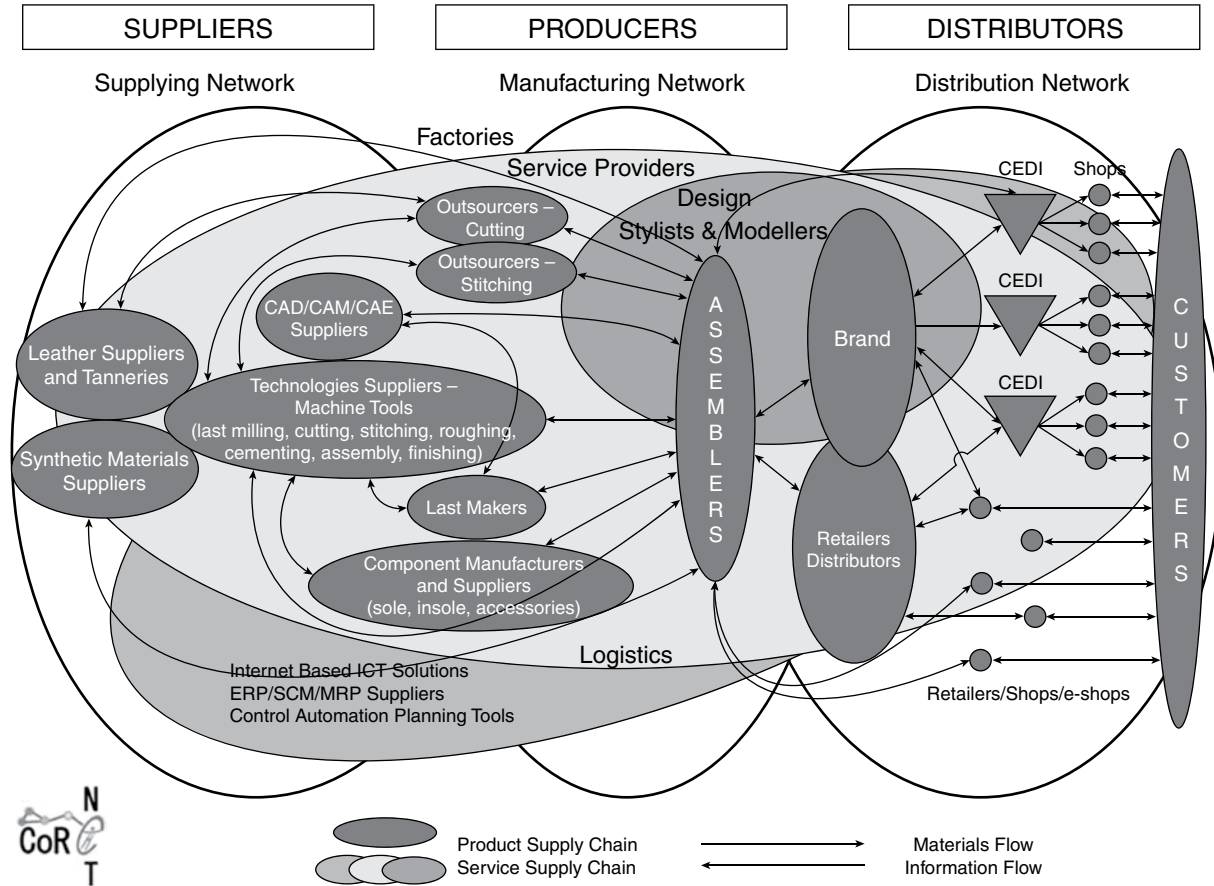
SUPPLIERS

PRODUCERS

DISTRIBUTORS

Supplying Network

Manufacturing Network

Distribution Network

Factories

Service Providers

Design

Stylists & Modellers

CEDI

Shops

Outsourcers – Cutting

Outsourcers – Stitching

CAD/CAM/CAE Suppliers

Leather Suppliers and Tanneries

Technologies Suppliers – Machine Tools (last milling, cutting, stitching, roughing, cementing, assembly, finishing)

Synthetic Materials Suppliers

ASSEMBLERS

Brand

CEDI

CEDI

CUSTOMERS

Last Makers

Component Manufacturers and Suppliers (sole, insole, accessories)

Retailers Distributors

Logistics

Internet Based ICT Solutions
ERP/SCM/MRP Suppliers
Control Automation Planning Tools

Retailers/Shops/e-shops

CoR N T

Product Supply Chain

Service Supply Chain

Materials Flow

Information Flow